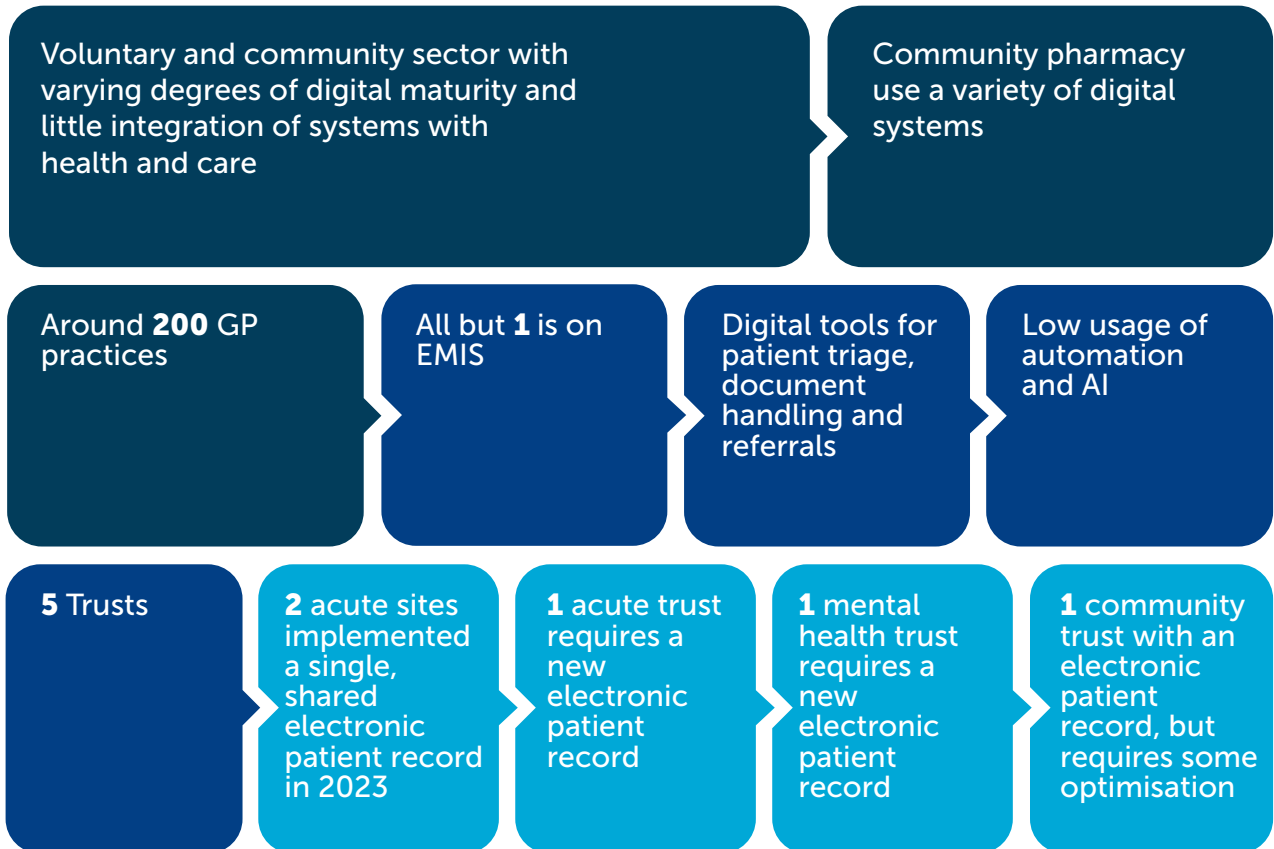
Voluntary and community sector with varying degrees of digital maturity and little integration of systems with health and care

Community pharmacy use a variety of digital systems

Around **200** GP practices

All but **1** is on EMIS

Digital tools for patient triage, document handling and referrals

Low usage of automation and AI

**5** Trusts

**2** acute sites implemented a single, shared electronic patient record in 2023

**1** acute trust requires a new electronic patient record

**1** mental health trust requires a new electronic patient record

**1** community trust with an electronic patient record, but requires some optimisation